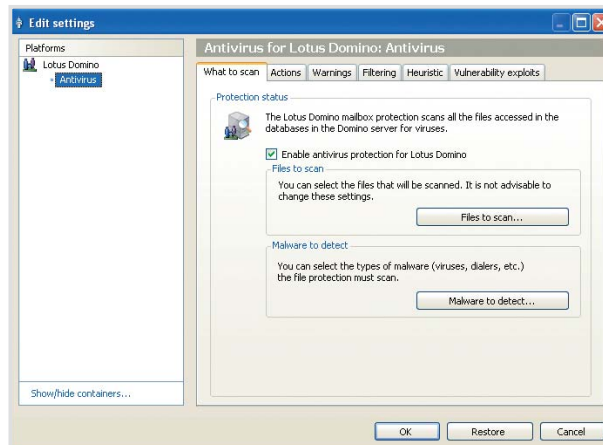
Edit settings

Platforms

Lotus Domino

Antivirus

Show/hide containers...

Antivirus for Lotus Domino: Antivirus

What to scan | Actions | Warnings | Filtering | Heuristic | Vulnerability exploits

Protection status

The Lotus Domino mailbox protection scans all the files accessed in the databases in the Domino server for viruses.

Enable antivirus protection for Lotus Domino

Files to scan

You can select the files that will be scanned. It is not advisable to change these settings.

Files to scan...

Malware to detect

You can select the types of malware (viruses, dialers, etc.) the file protection must scan.

Malware to detect...

OK

Restore

Cancel